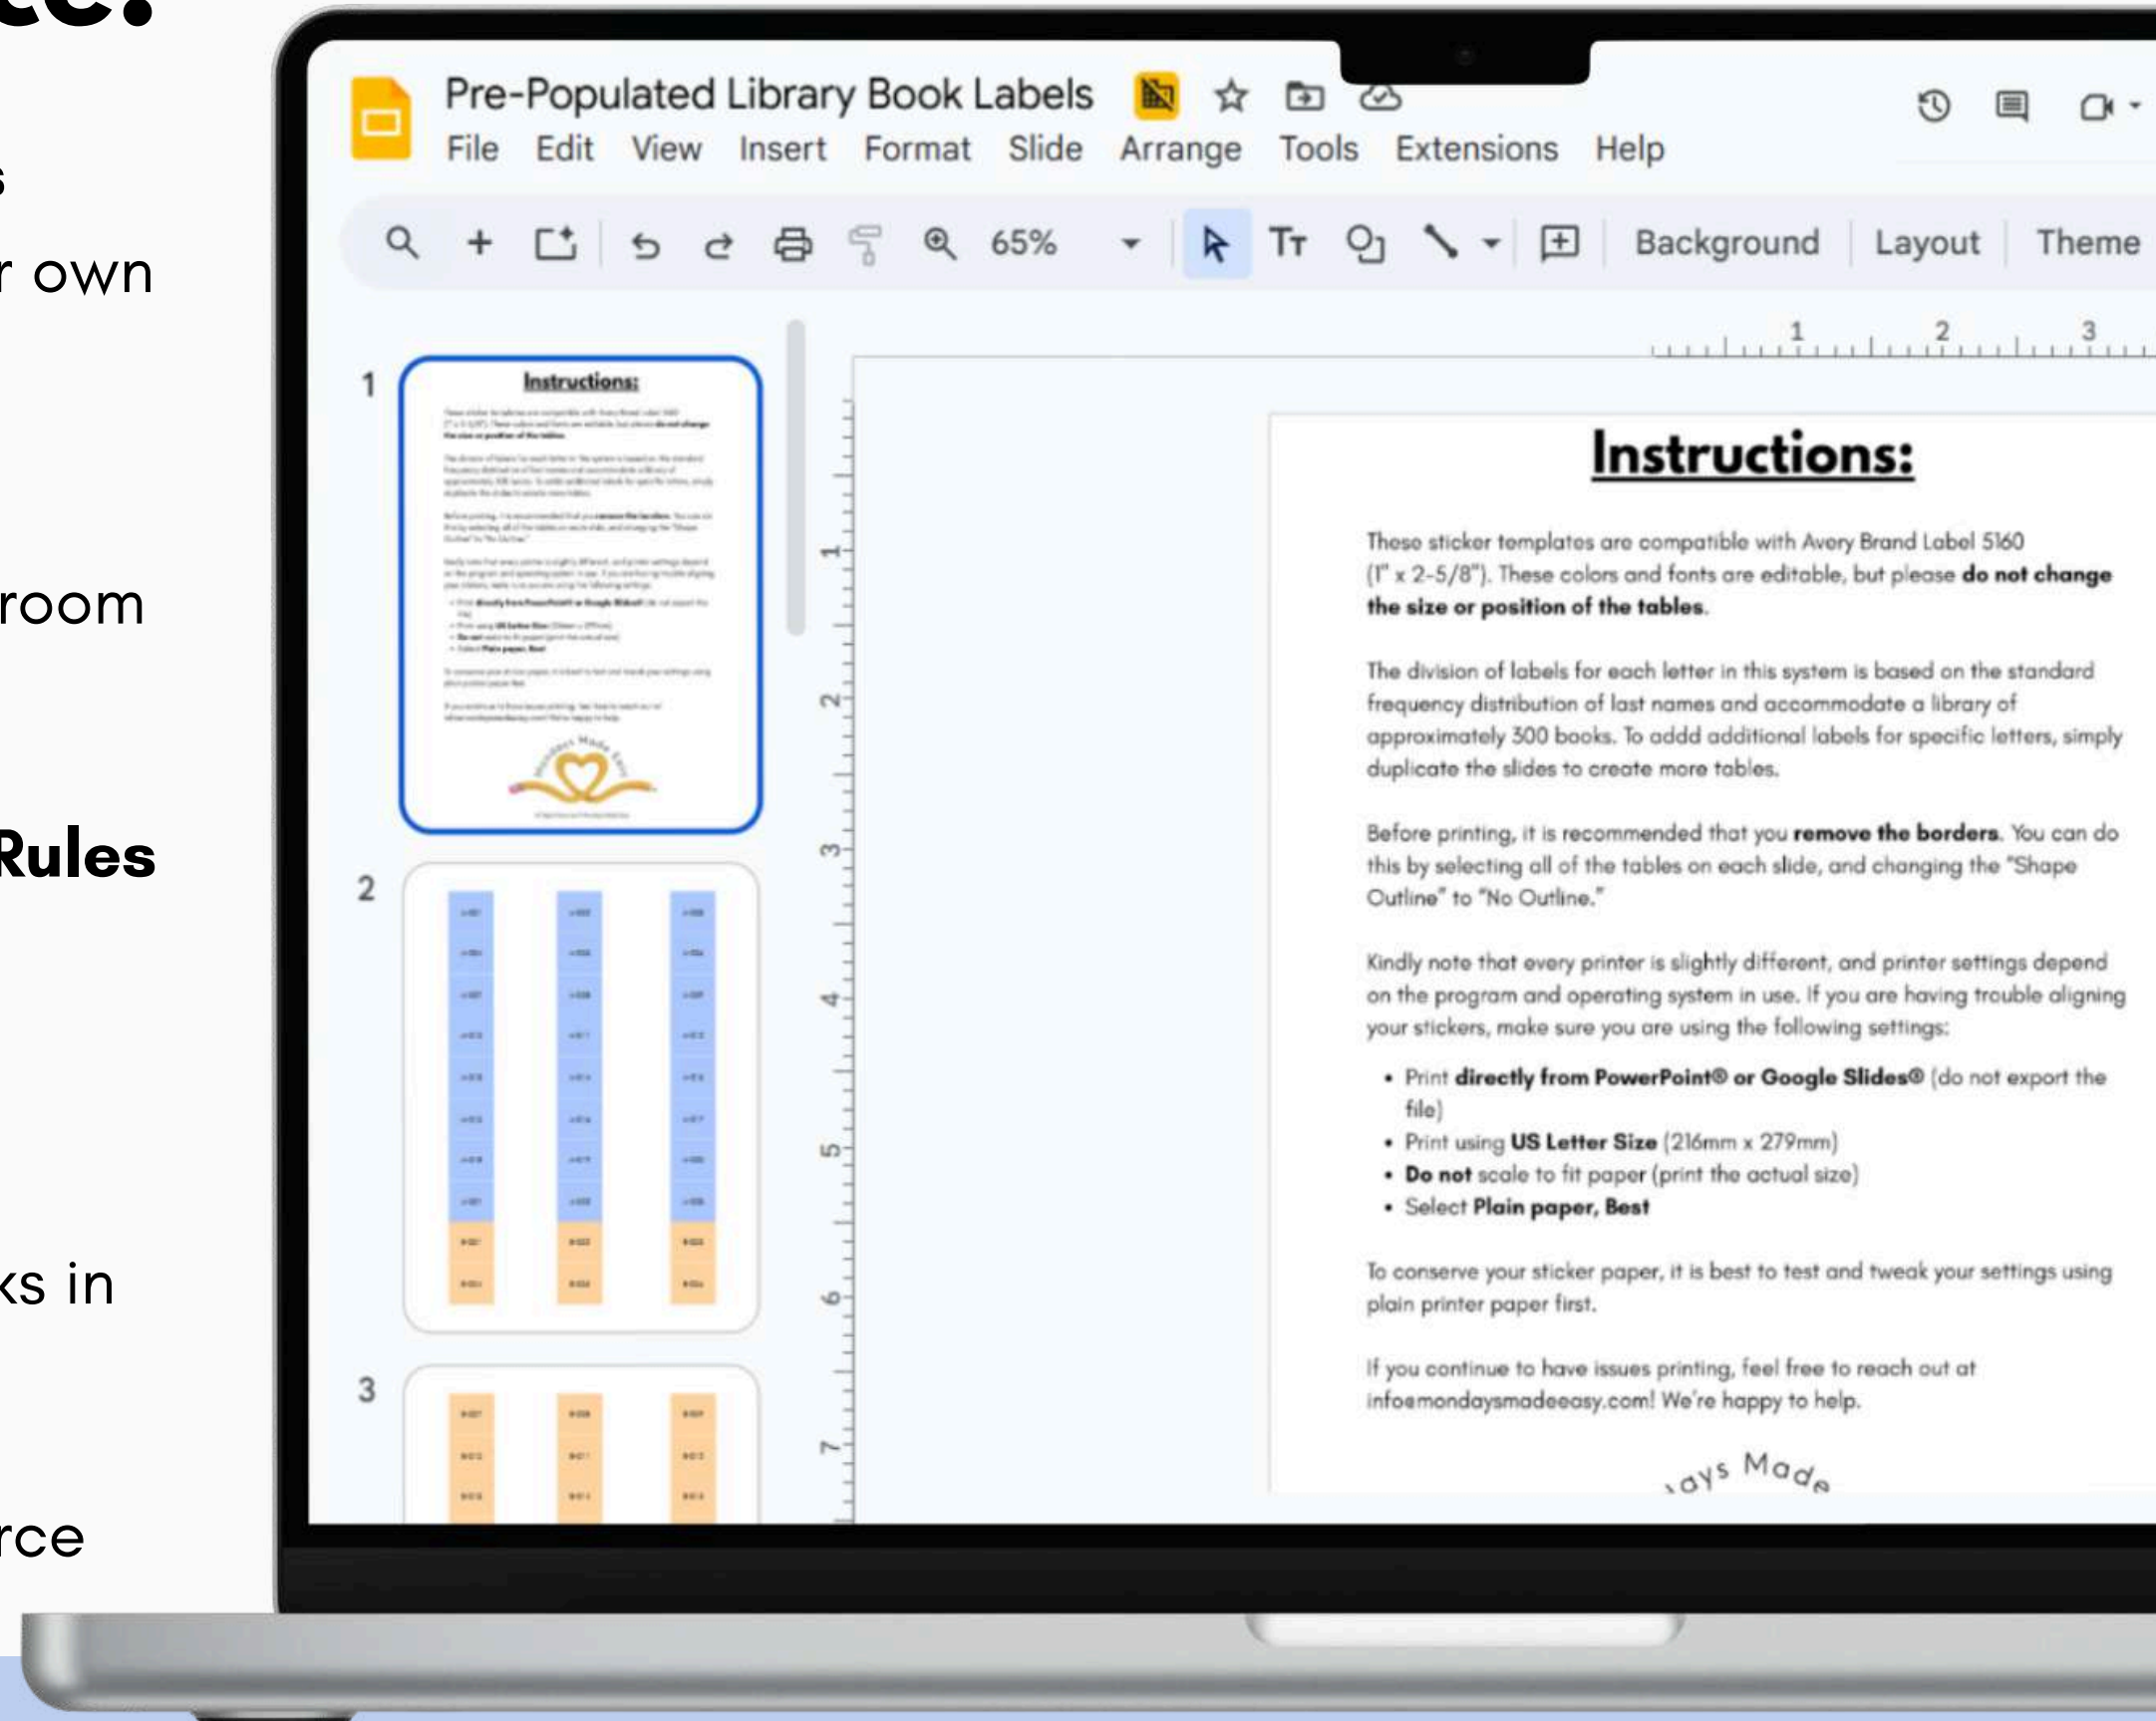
ce:

s

r own

room

Rules

ks in

rce

Pre-Populated Library Book Labels

File Edit View Insert Format Slide Arrange Tools Extensions Help

65%

Background Layout Theme

1
2
3

1

Instructions:

2

3

1 2 3 4 5 6 7

Instructions:

These sticker templates are compatible with Avery Brand Label 5160 (1" x 2-5/8"). These colors and fonts are editable, but please **do not change the size or position of the tables.**

The division of labels for each letter in this system is based on the standard frequency distribution of last names and accommodate a library of approximately 300 books. To addd additional labels for specific letters, simply duplicate the slides to create more tables.

Before printing, it is recommended that you **remove the borders**. You can do this by selecting all of the tables on each slide, and changing the "Shape Outline" to "No Outline."

Kindly note that every printer is slightly different, and printer settings depend on the program and operating system in use. If you are having trouble aligning your stickers, make sure you are using the following settings:

- Print **directly from PowerPoint® or Google Slides®** (do not export the file)
- Print using **US Letter Size** (216mm x 279mm)
- **Do not** scale to fit paper (print the actual size)
- Select **Plain paper, Best**

To conserve your sticker paper, it is best to test and tweak your settings using plain printer paper first.

If you continue to have issues printing, feel free to reach out at infoemondaysmadeeasy.com! We're happy to help.

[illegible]ays Made